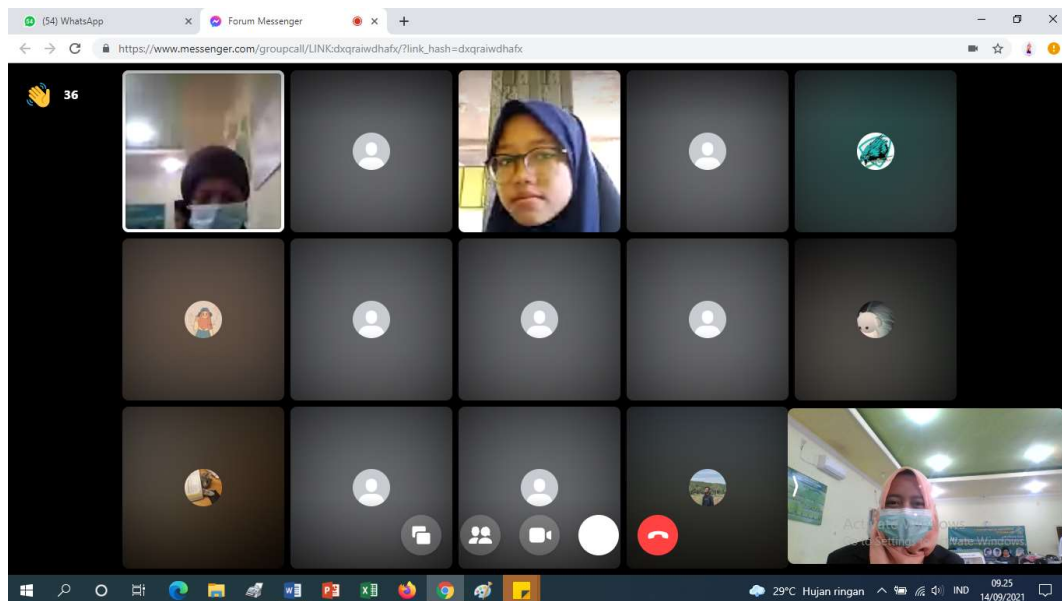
(54) WhatsApp
Forum Messenger
https://www.messenger.com/groupcall/LINK:dxqraiwdhafx/?link_hash=dxqraiwdhafx

36

Activate Windows
Go to Settings to activate Windows.

29°C Hujan ringan
IND
09.25
14/09/2021